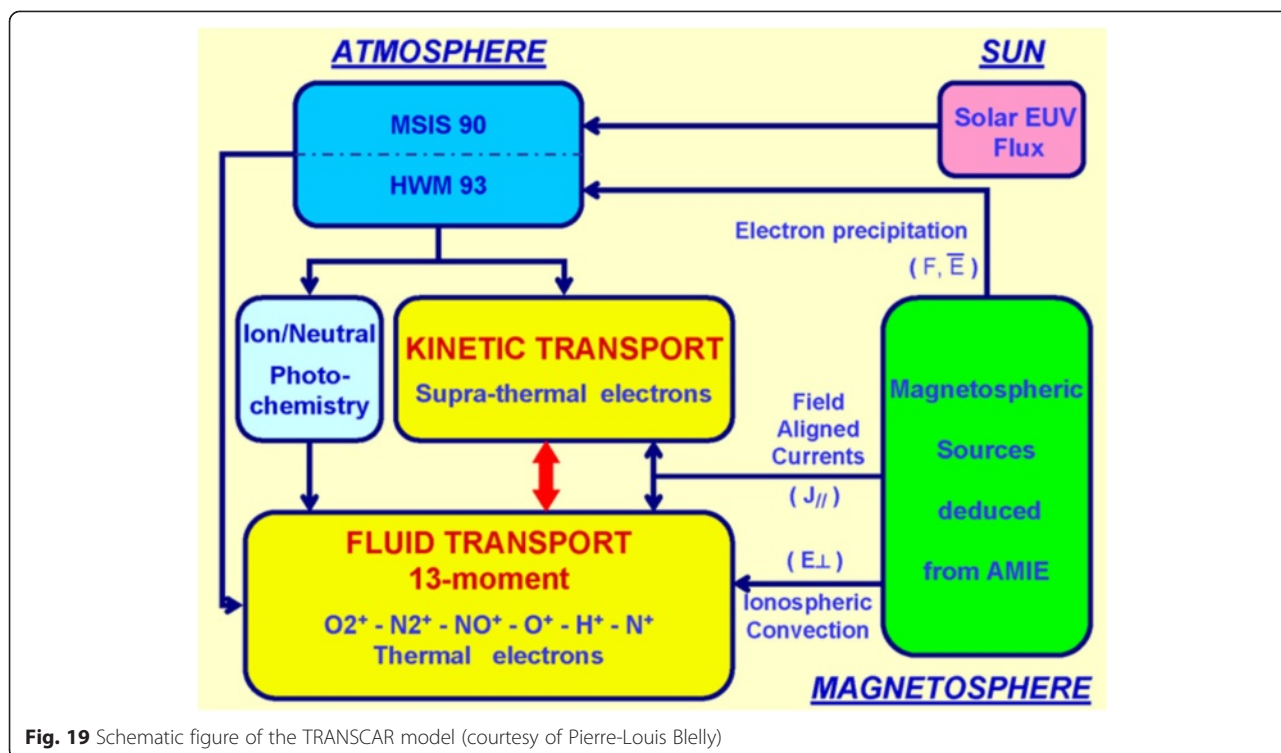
ATMOSPHERE

SUN

MSIS 90

HWM 93

Solar EUV Flux

Electron precipitation

( F, $\overline{E}$ )

Ion/Neutral Photo-chemistry

KINETIC TRANSPORT

Supra-thermal electrons

Field Aligned Currents

( $J_{//}$ )

Magnetospheric Sources deduced from AMIE

FLUID TRANSPORT

13-moment

$O2^+$ - $N2^+$ - $NO^+$ - $O^+$ - $H^+$ - $N^+$

Thermal electrons

( $E\perp$ )

Ionospheric Convection

MAGNETOSPHERE

**Fig. 19** Schematic figure of the TRANSCAR model (courtesy of Pierre-Louis Blelly)